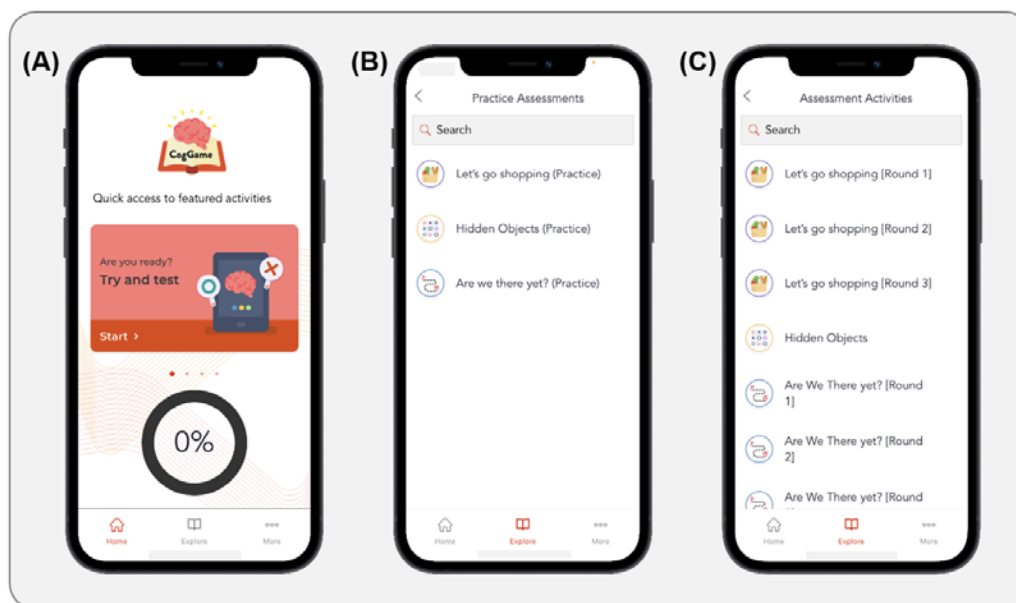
(A)

CogGame

Quick access to featured activities

Are you ready?
Try and test

Start >

0%

Home Explore More

(B)

<

Practice Assessments

Search

Let's go shopping (Practice)

Hidden Objects (Practice)

Are we there yet? (Practice)

Home Explore More

(C)

<

Assessment Activities

Search

Let's go shopping [Round 1]

Let's go shopping [Round 2]

Let's go shopping [Round 3]

Hidden Objects

Are We There yet? [Round 1]

Are We There yet? [Round 2]

Are We There yet? [Round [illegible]

Home Explore More